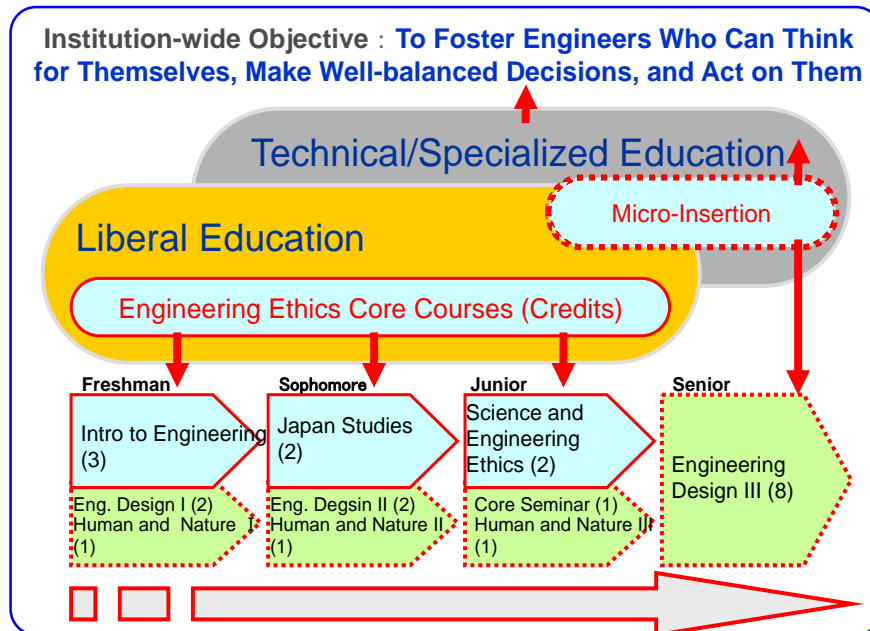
Institution-wide Objective：To Foster Engineers Who Can Think for Themselves, Make Well-balanced Decisions, and Act on Them

Technical/Specialized Education

Micro-Insertion

Liberal Education

Engineering Ethics Core Courses (Credits)

Freshman

Intro to Engineering (3)

Eng. Design I (2)
Human and Nature I (1)

Sophomore

Japan Studies (2)

Eng. Degsin II (2)
Human and Nature II (1)

Junior

Science and Engineering Ethics (2)

Core Seminar (1)
Human and Nature III (1)

Senior

Engineering Design III (8)